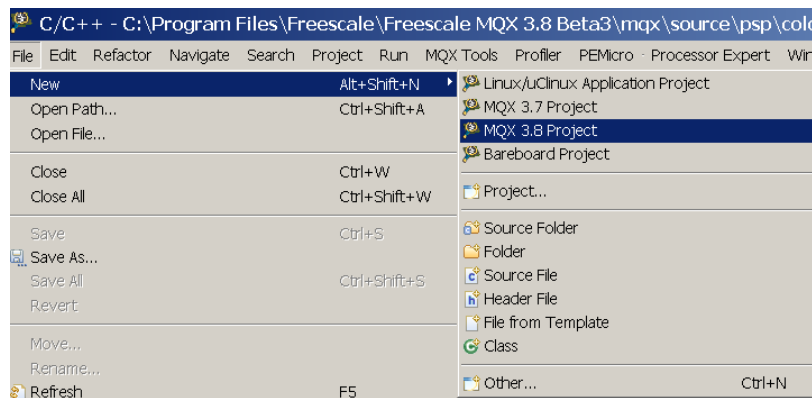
C/C++ - C:\Program Files\Freescale\Freescale MQX 3.8 Beta3\mqx\source\psp\cold

File Edit Refactor Navigate Search Project Run MQX Tools Profiler PEMicro Processor Expert Win

New Alt+Shift+N
Open Path... Ctrl+Shift+A
Open File...
Close Ctrl+W
Close All Ctrl+Shift+W
Save Ctrl+S
Save As...
Save All Ctrl+Shift+S
Revert
Move...
Rename...
Refresh F5

Linux/uClinux Application Project
MQX 3.7 Project
MQX 3.8 Project
Bareboard Project
Project...
Source Folder
Folder
Source File
Header File
File from Template
Class
Other... Ctrl+N